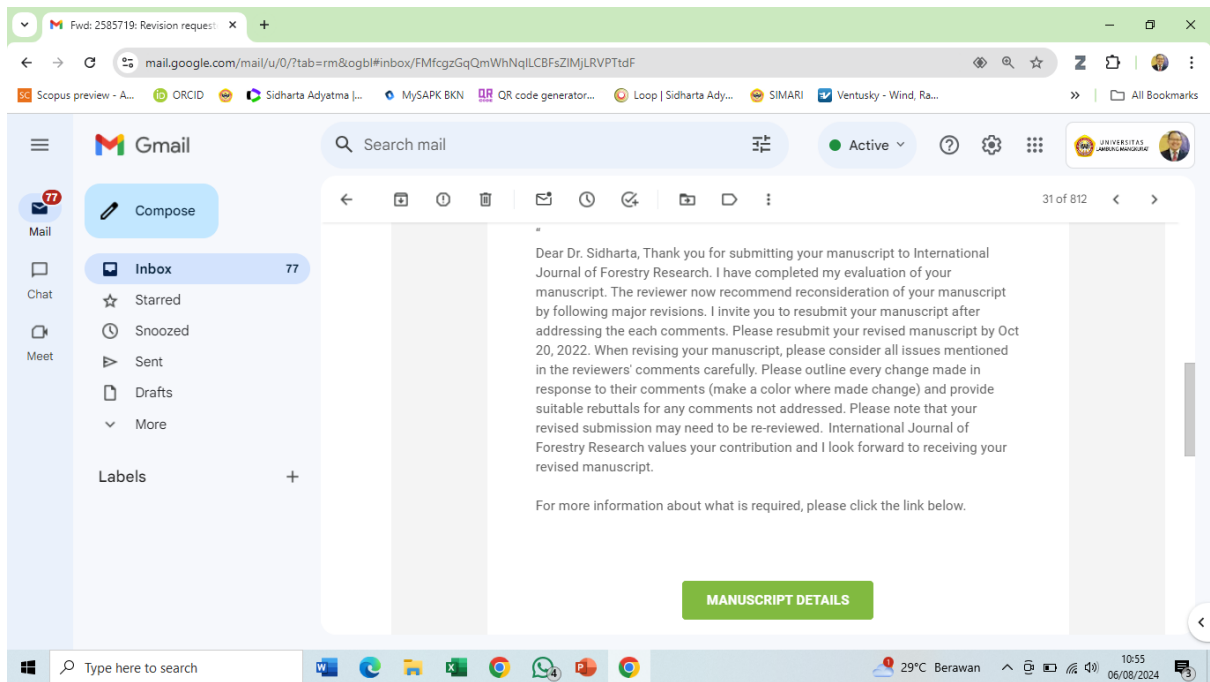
Fwd: 2585719: Revision request ×
+

mail.google.com/mail/u/0/?tab=rm&ogbl#inbox/FMfcgzGqQmWhNqlLCBFsZIMjLRVPTtdF

Scopus preview - A... ORCID Sidharta Adyatma |... MySAPK BKN QR code generator... Loop | Sidharta Ady... SIMARI Ventusky - Wind, Ra... All Bookmarks

Gmail
Search mail
Active
UNIVERSITAS LAMBUNG MANGKURAT

77
Mail
Chat
Meet

Compose
Inbox 77
Starred
Snoozed
Sent
Drafts
More
Labels +

31 of 812

Dear Dr. Sidharta, Thank you for submitting your manuscript to International Journal of Forestry Research. I have completed my evaluation of your manuscript. The reviewer now recommend reconsideration of your manuscript by following major revisions. I invite you to resubmit your manuscript after addressing the each comments. Please resubmit your revised manuscript by Oct 20, 2022. When revising your manuscript, please consider all issues mentioned in the reviewers' comments carefully. Please outline every change made in response to their comments (make a color where made change) and provide suitable rebuttals for any comments not addressed. Please note that your revised submission may need to be re-reviewed. International Journal of Forestry Research values your contribution and I look forward to receiving your revised manuscript.

For more information about what is required, please click the link below.

MANUSCRIPT DETAILS

Type here to search
29°C Berawan
10:55
06/08/2024